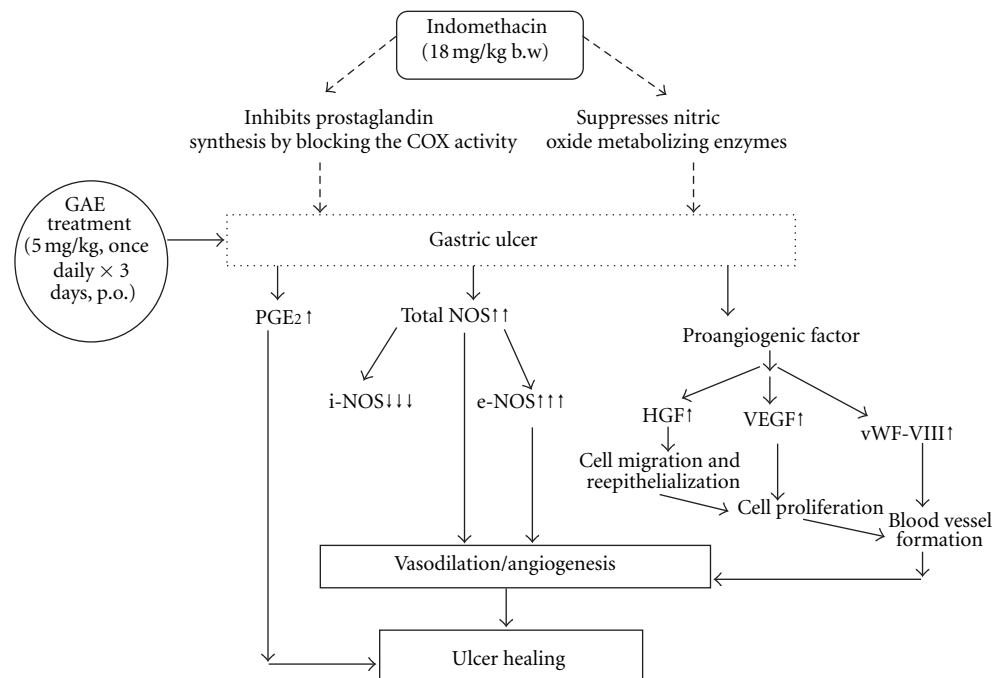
Indomethacin (18 mg/kg b.w)

Inhibits prostaglandin synthesis by blocking the COX activity

Suppresses nitric oxide metabolizing enzymes

GAE treatment (5 mg/kg, once daily × 3 days, p.o.)

Gastric ulcer

$PGE_2$↑

Total NOS↑↑

Proangiogenic factor

i-NOS↓↓↓

e-NOS↑↑↑

HGF↑

VEGF↑

vWF-VIII↑

Cell migration and reepithelialization

Cell proliferation

Blood vessel formation

Vasodilation/angiogenesis

Ulcer healing